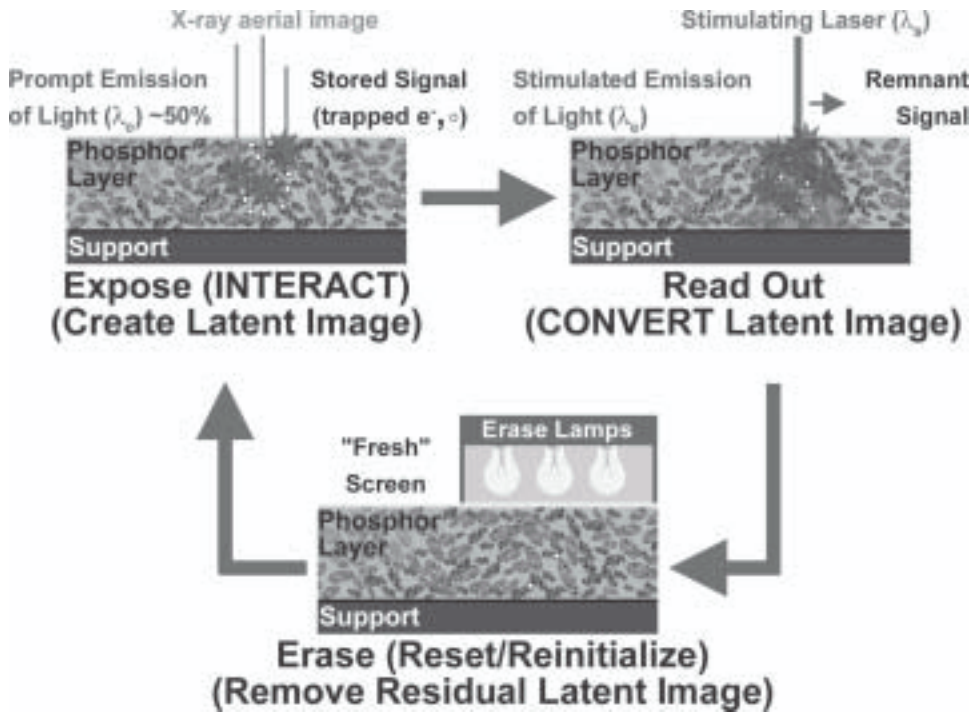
X-ray aerial image

Prompt Emission of Light ($\lambda_e$) ~50%

Stored Signal (trapped e$^-$, ∘)

Phosphor Layer

Support

Expose (INTERACT) (Create Latent Image)

Stimulating Laser ($\lambda_s$)

Stimulated Emission of Light ($\lambda_e$)

Remnant Signal

Phosphor Layer

Support

Read Out (CONVERT Latent Image)

Erase Lamps

"Fresh" Screen

Phosphor Layer

Support

Erase (Reset/Reinitialize) (Remove Residual Latent Image)